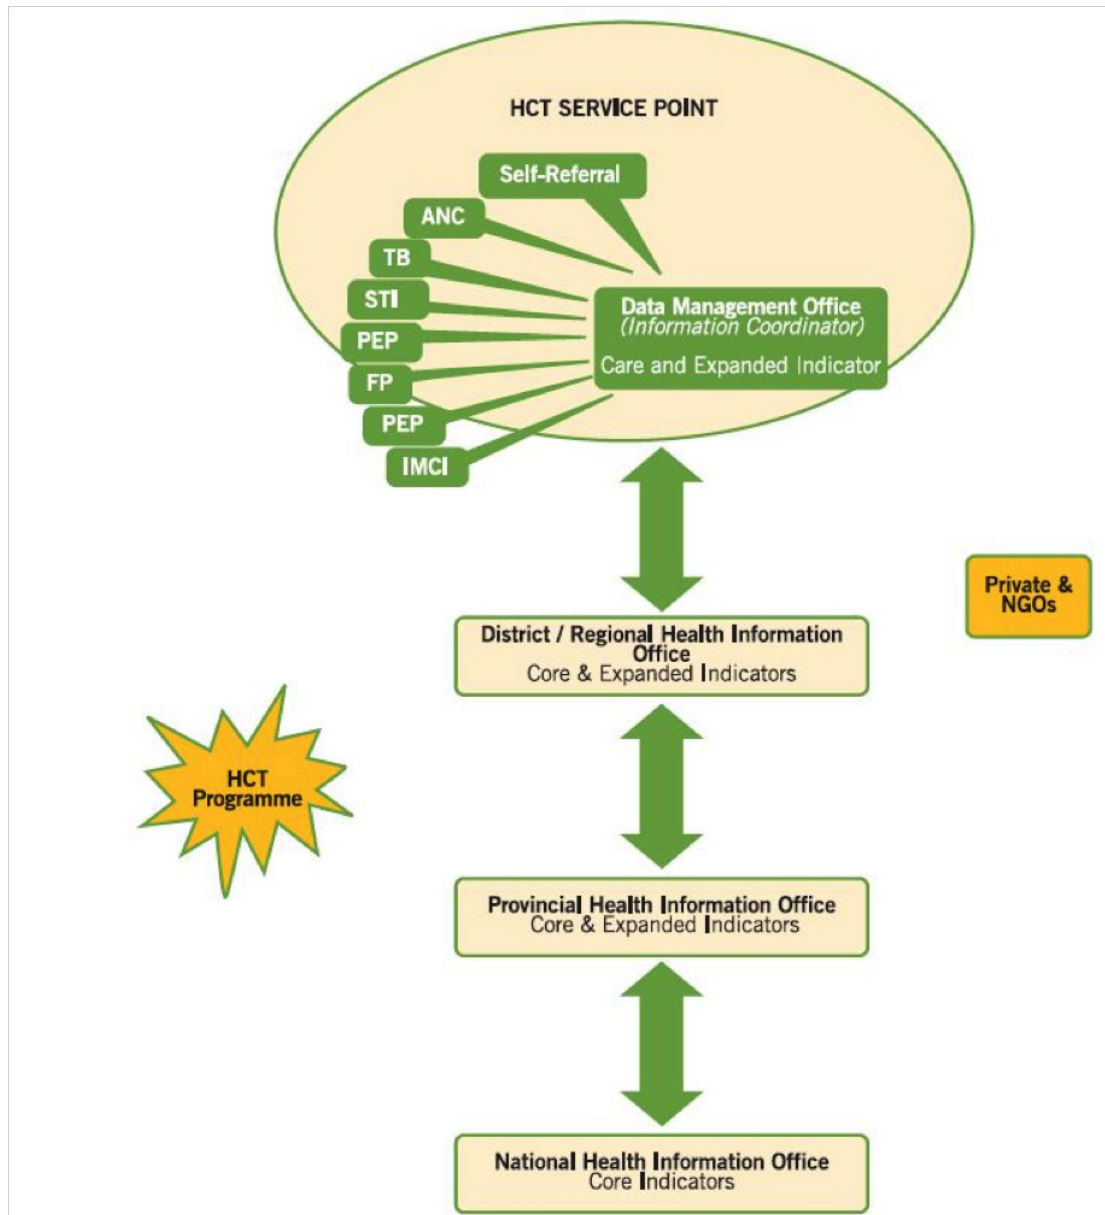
HCT SERVICE POINT

Self-Referral

ANC

TB

STI

PEP

FP

PEP

IMCI

Data Management Office
(Information Coordinator)
Care and Expanded Indicator

Private & NGOs

District / Regional Health Information Office
Core & Expanded Indicators

HCT Programme

Provincial Health Information Office
Core & Expanded Indicators

National Health Information Office
Core Indicators